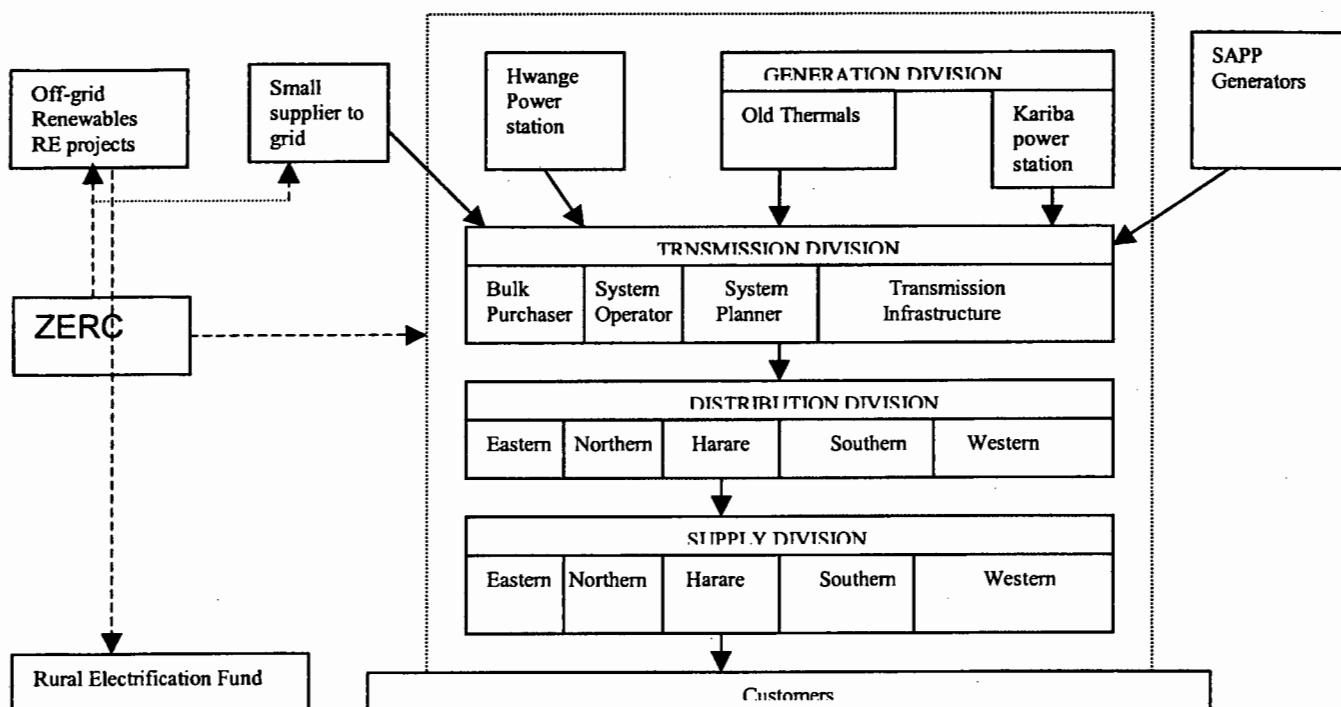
Off-grid Renewables RE projects

Small supplier to grid

Hwange Power station

GENERATION DIVISION

Old Thermals

Kariba power station

SAPP Generators

TRNSMISSION DIVISION

| Bulk Purchaser | System Operator | System Planner | Transmission Infrastructure |
|---|---|---|---|

ZERC

DISTRIBUTION DIVISION

| Eastern | Northern | Harare | Southern | Western |
|---|---|---|---|---|

SUPPLY DIVISION

| Eastern | Northern | Harare | Southern | Western |
|---|---|---|---|---|

Rural Electrification Fund

Customers